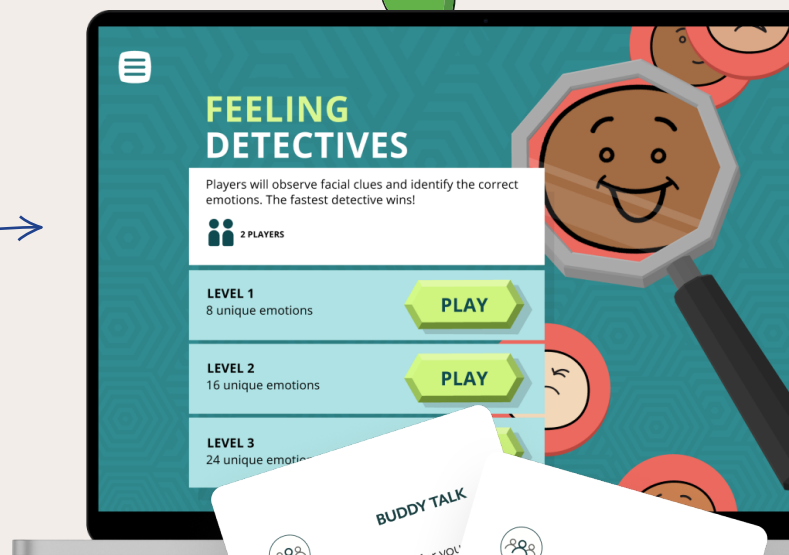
FEELING DETECTIVES

Players will observe facial clues and identify the correct emotions. The fastest detective wins!

2 PLAYERS

LEVEL 1
8 unique emotions

PLAY

LEVEL 2
16 unique emotions

PLAY

LEVEL 3
24 unique emoti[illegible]

BUDDY TALK